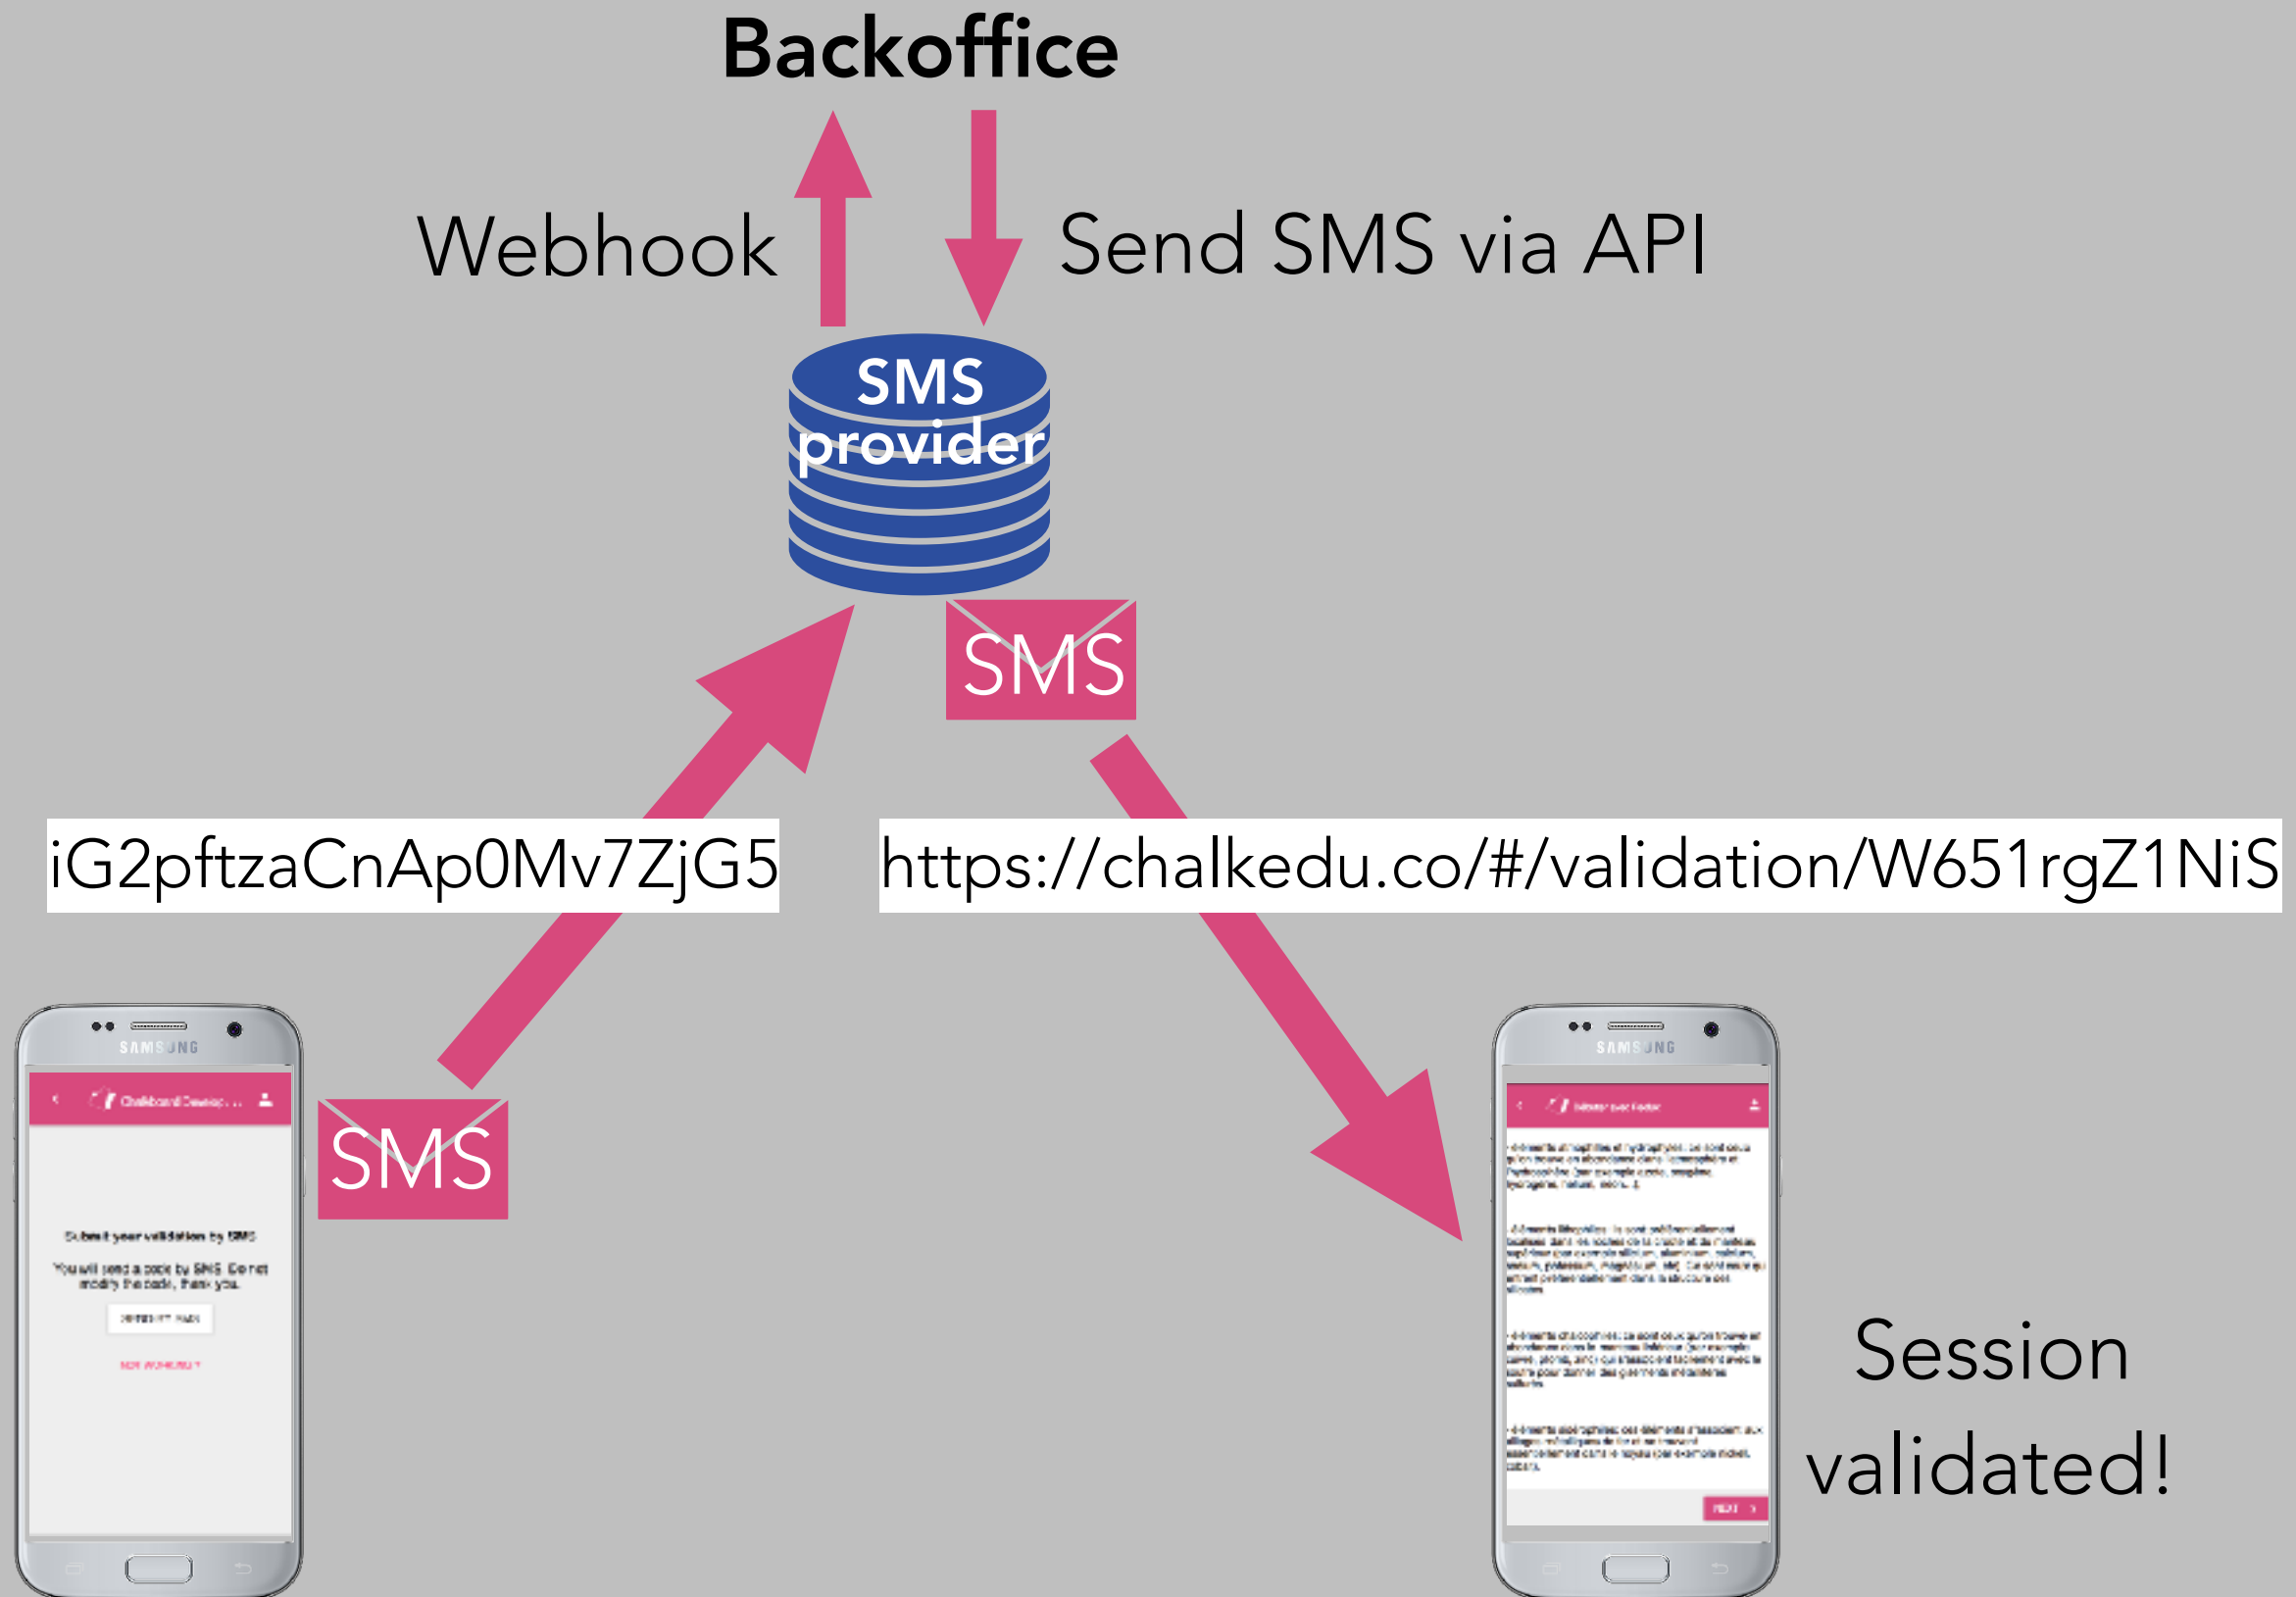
Backoffice

Webhook

Send SMS via API

SMS provider

SMS

iG2pftzaCnAp0Mv7ZjG5

https://chalkedu.co/#/validation/W651rgZ1NiS

SAMSUNG

Chalkboard Develop...

Submit your validation by SMS

You will send a code by SMS. Do not modify the code, thank you.

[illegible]

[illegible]

SMS

SAMSUNG

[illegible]

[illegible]

NEXT

Session validated!